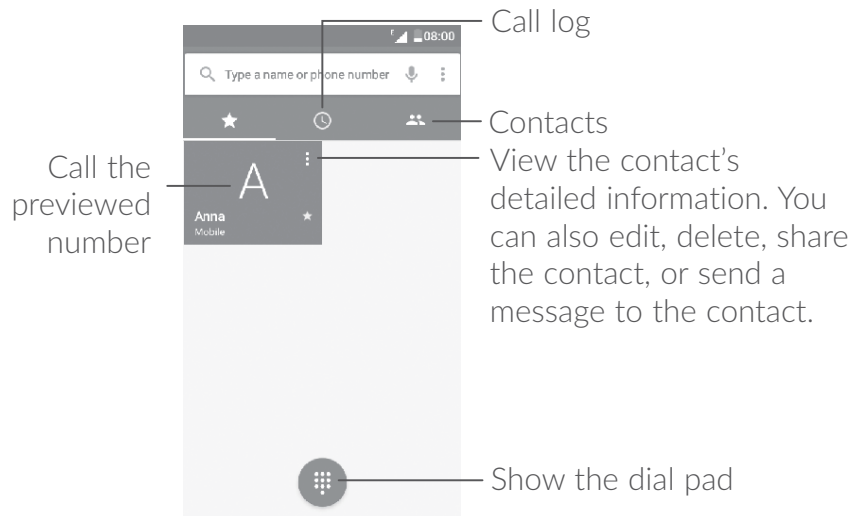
08:00

Type a name or phone number

Call log

Contacts

Call the previewed number

A

Anna
Mobile

View the contact's detailed information. You can also edit, delete, share the contact, or send a message to the contact.

Show the dial pad